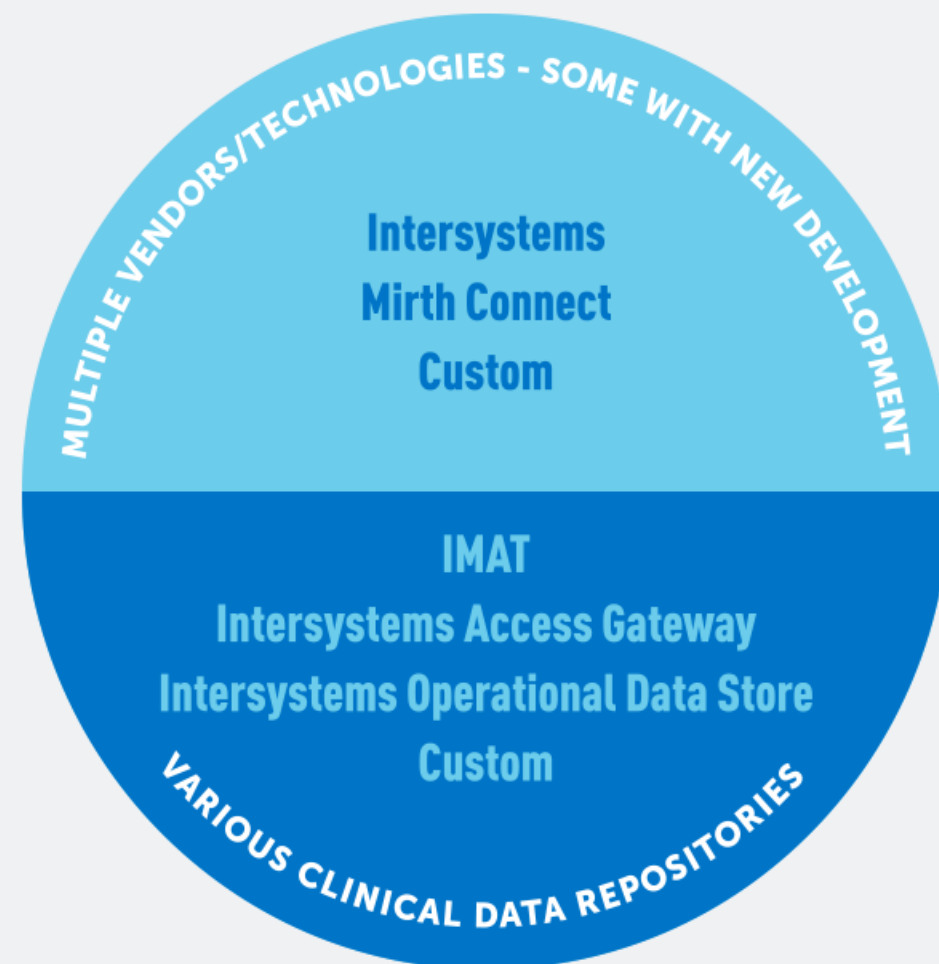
MULTIPLE VENDORS/TECHNOLOGIES - SOME WITH NEW DEVELOPMENT

Intersystems
Mirth Connect
Custom

IMAT
Intersystems Access Gateway
Intersystems Operational Data Store
Custom

VARIOUS CLINICAL DATA REPOSITORIES